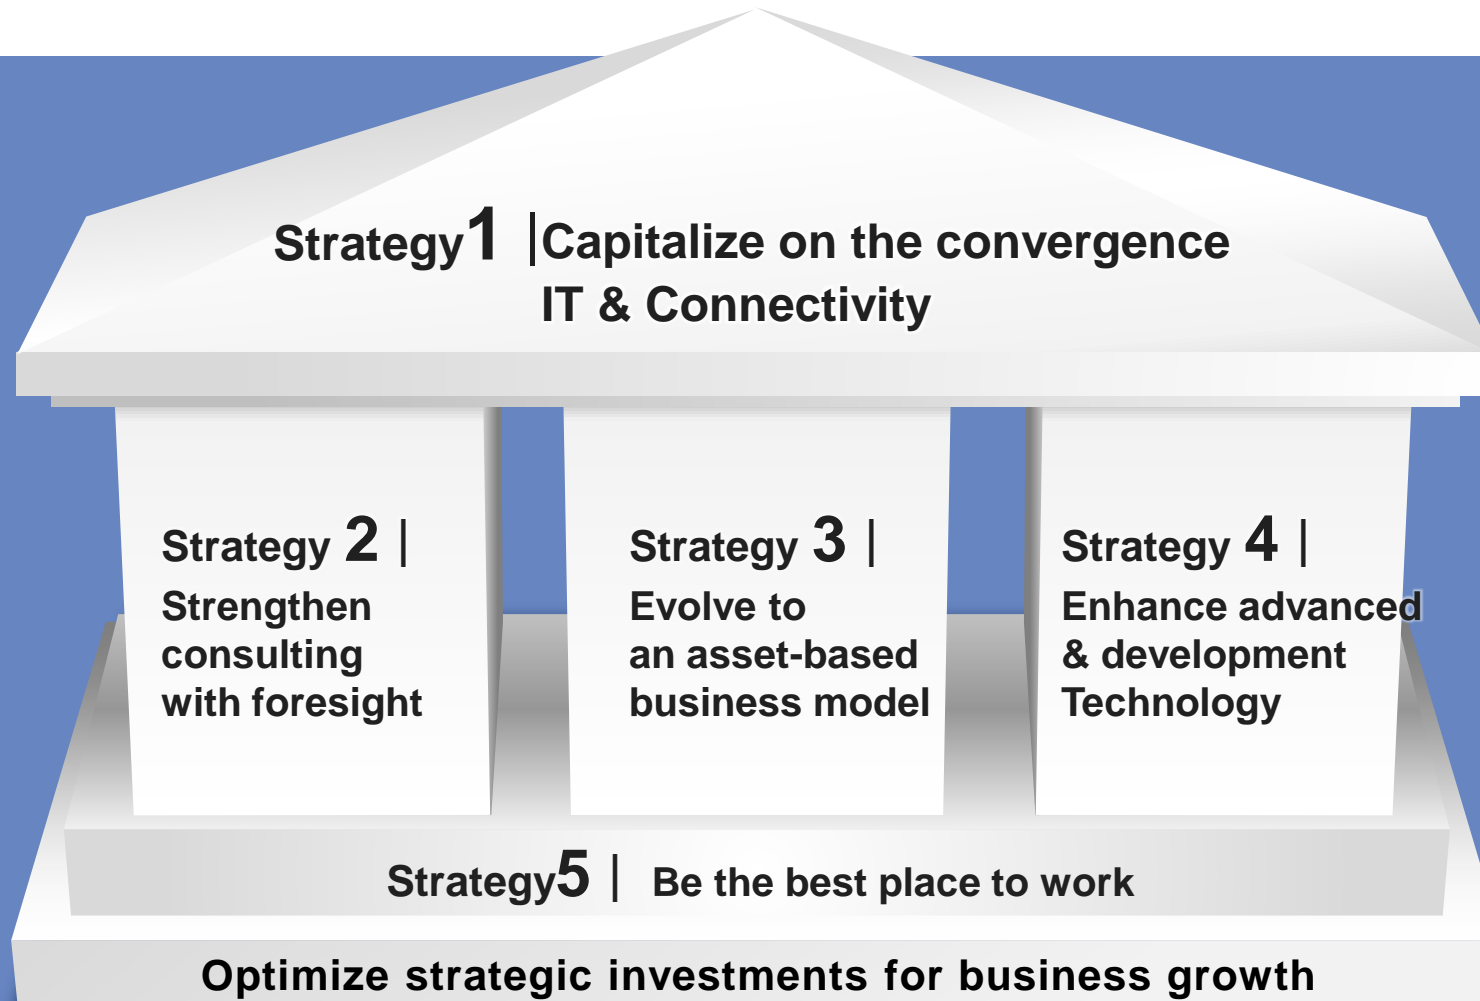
Strategy1 |Capitalize on the convergence IT & Connectivity

Strategy 2 | Strengthen consulting with foresight

Strategy 3 | Evolve to an asset-based business model

Strategy 4 | Enhance advanced & development Technology

Strategy5 | Be the best place to work

Optimize strategic investments for business growth